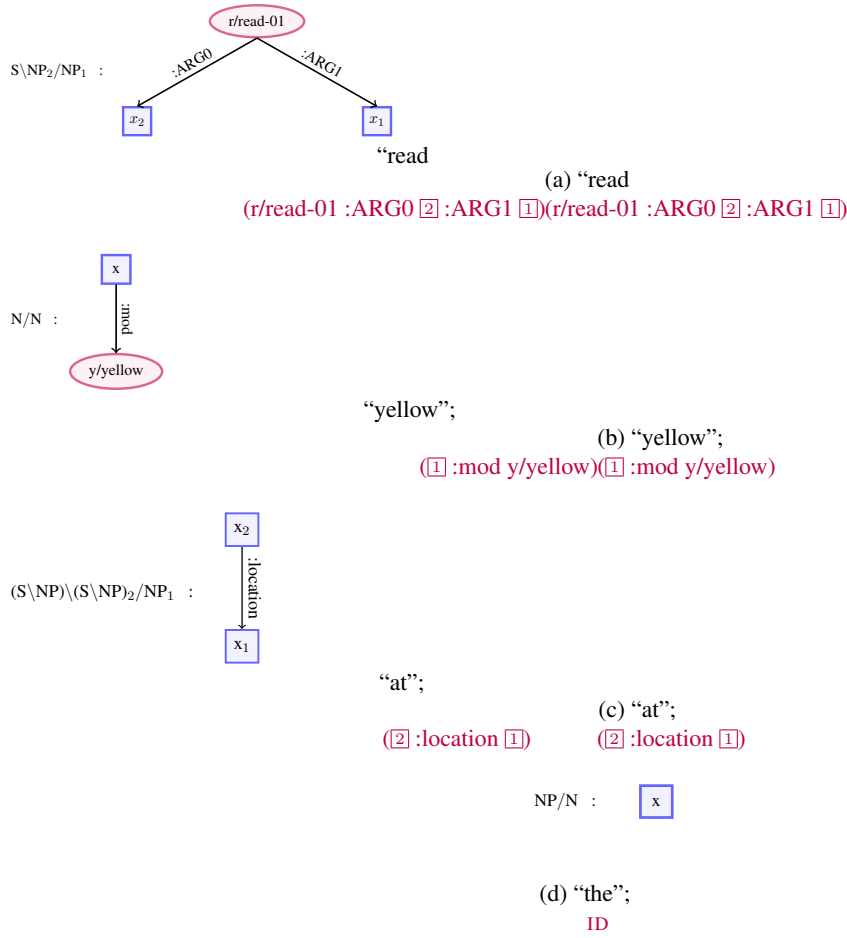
r/read-01

S\NP$_2$/NP$_1$ :

:ARG0

:ARG1

$x_2$

$x_1$

“read

(a) “read

(r/read-01 :ARG0 2 :ARG1 1)(r/read-01 :ARG0 2 :ARG1 1)

x

N/N :

:mod

y/yellow

“yellow”;

(b) “yellow”;

(1 :mod y/yellow)(1 :mod y/yellow)

x$_2$

(S\NP)\(S\NP)$_2$/NP$_1$ :

:location

x$_1$

“at”;

(c) “at”;

(2 :location 1)

(2 :location 1)

NP/N :

x

(d) “the”;

ID